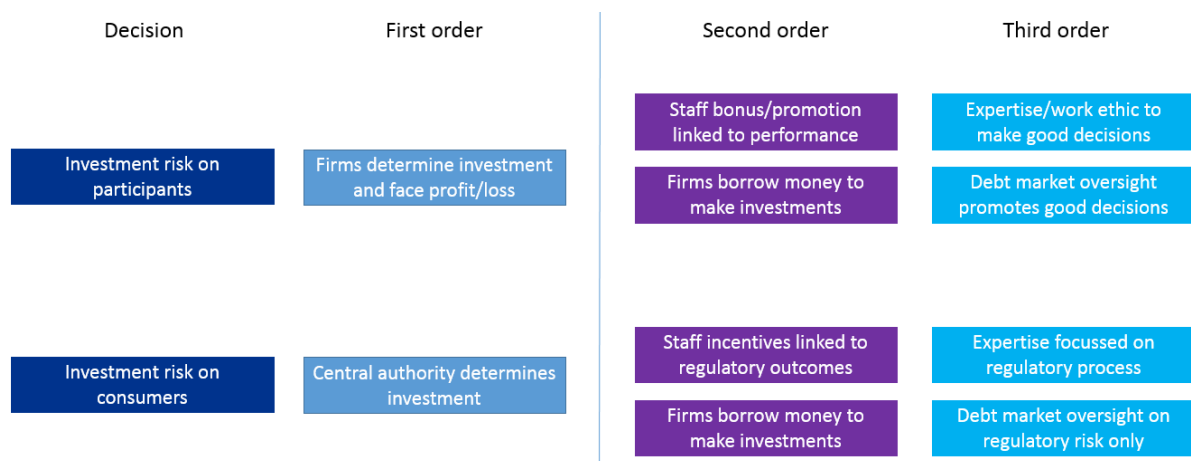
Decision

First order

Second order

Third order

Investment risk on participants

Firms determine investment and face profit/loss

Staff bonus/promotion linked to performance

Expertise/work ethic to make good decisions

Firms borrow money to make investments

Debt market oversight promotes good decisions

Investment risk on consumers

Central authority determines investment

Staff incentives linked to regulatory outcomes

Expertise focussed on regulatory process

Firms borrow money to make investments

Debt market oversight on regulatory risk only